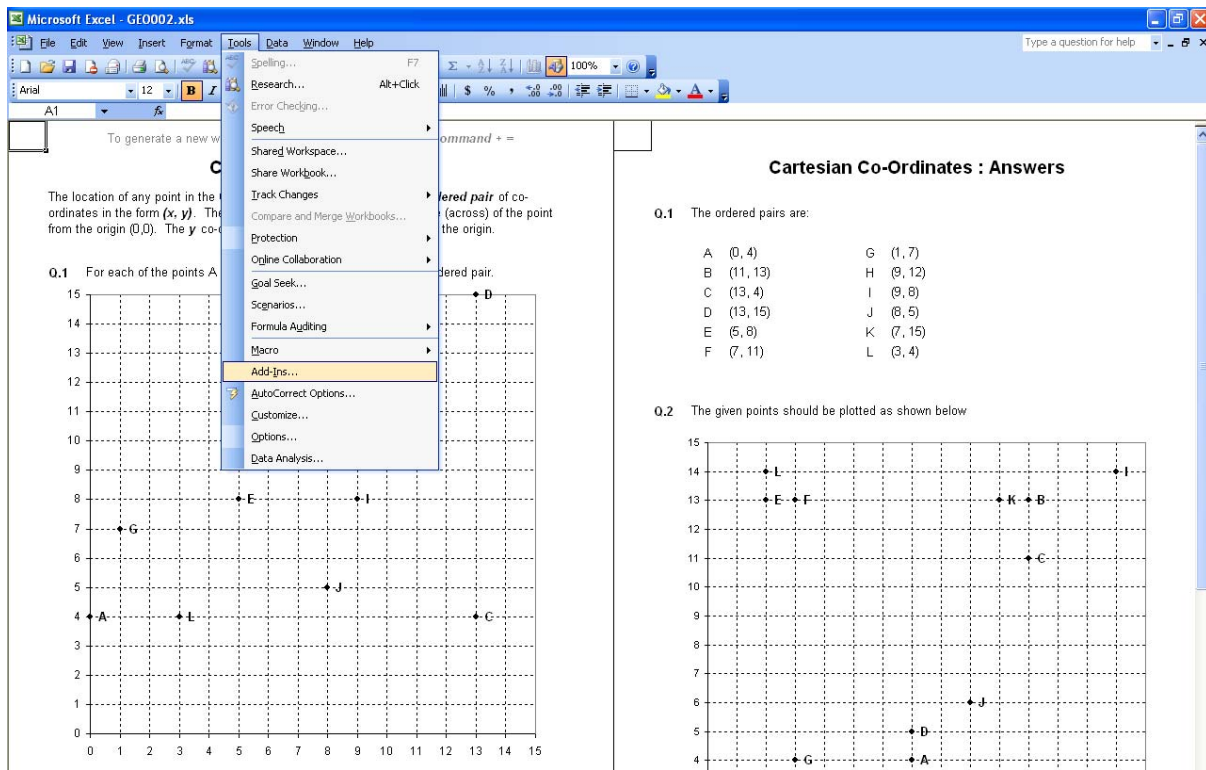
Microsoft Excel - GEO002.xls

File Edit View Insert Format Tools Data Window Help

Type a question for help

Arial 12 B I

A1 fx

100%

Spelling... F7
Research... Alt+Click
Error Checking...
Speech
Shared Workspace...
Share Workbook...
Track Changes
Compare and Merge Workbooks...
Protection
Online Collaboration
Goal Seek...
Scenarios...
Formula Auditing
Macro
Add-Ins...
AutoCorrect Options...
Customize...
Options...
Data Analysis...

To generate a new w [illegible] ommand + =

C

The location of any point in the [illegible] dered pair of co-ordinates in the form (x, y). The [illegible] (across) of the point from the origin (0,0). The y co-o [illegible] the origin.

Q.1 For each of the points A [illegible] dered pair.

15 14 13 12 11 10 9 8 7 6 5 4 3 2 1 0

0 1 2 3 4 5 6 7 8 9 10 11 12 13 14 15

D E I G J A L C

Cartesian Co-Ordinates : Answers

Q.1 The ordered pairs are:

| | | | |
|---|---|---|---|
| A | (0, 4) | G | (1, 7) |
| B | (11, 13) | H | (9, 12) |
| C | (13, 4) | I | (9, 8) |
| D | (13, 15) | J | (8, 5) |
| E | (5, 8) | K | (7, 15) |
| F | (7, 11) | L | (3, 4) |

Q.2 The given points should be plotted as shown below

15 14 13 12 11 10 9 8 7 6 5 4

L I E F K B C J D G A